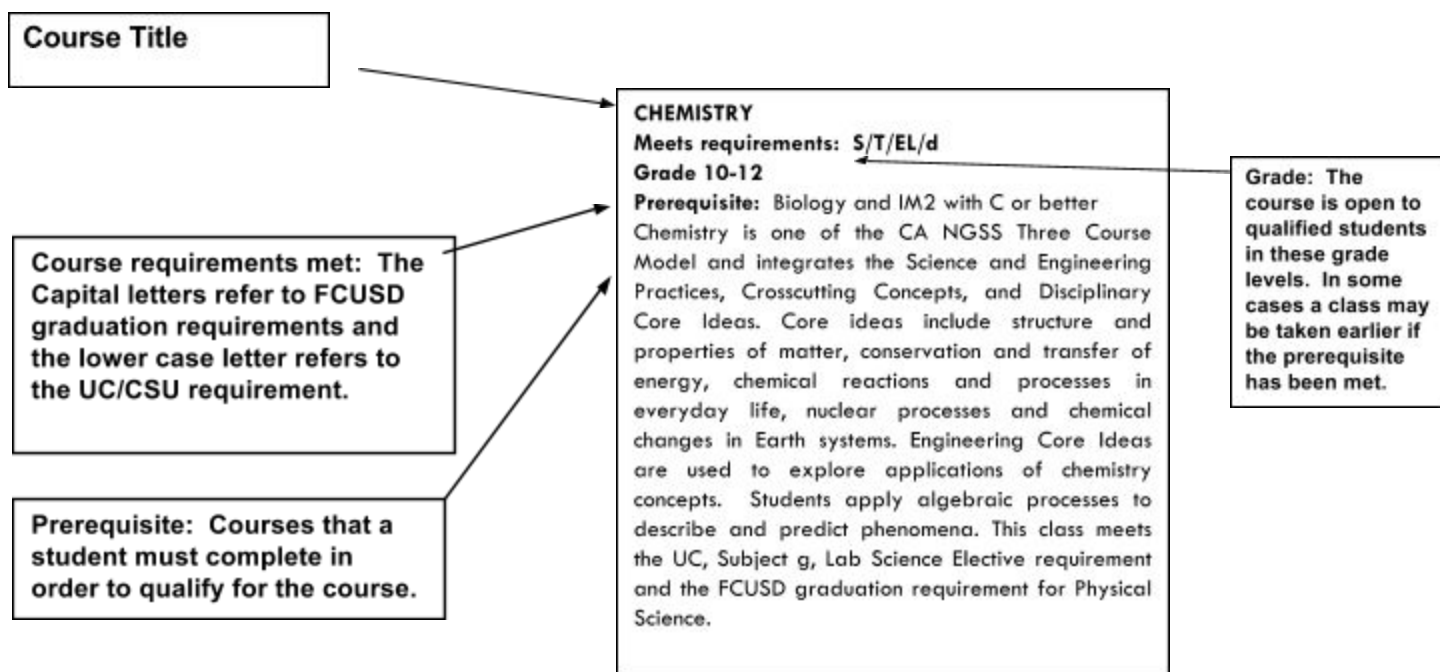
Course Title

Course requirements met: The Capital letters refer to FCUSD graduation requirements and the lower case letter refers to the UC/CSU requirement.

Prerequisite: Courses that a student must complete in order to qualify for the course.

CHEMISTRY
Meets requirements: S/T/EL/d
Grade 10-12
Prerequisite: Biology and IM2 with C or better
Chemistry is one of the CA NGSS Three Course Model and integrates the Science and Engineering Practices, Crosscutting Concepts, and Disciplinary Core Ideas. Core ideas include structure and properties of matter, conservation and transfer of energy, chemical reactions and processes in everyday life, nuclear processes and chemical changes in Earth systems. Engineering Core Ideas are used to explore applications of chemistry concepts. Students apply algebraic processes to describe and predict phenomena. This class meets the UC, Subject g, Lab Science Elective requirement and the FCUSD graduation requirement for Physical Science.

Grade: The course is open to qualified students in these grade levels. In some cases a class may be taken earlier if the prerequisite has been met.